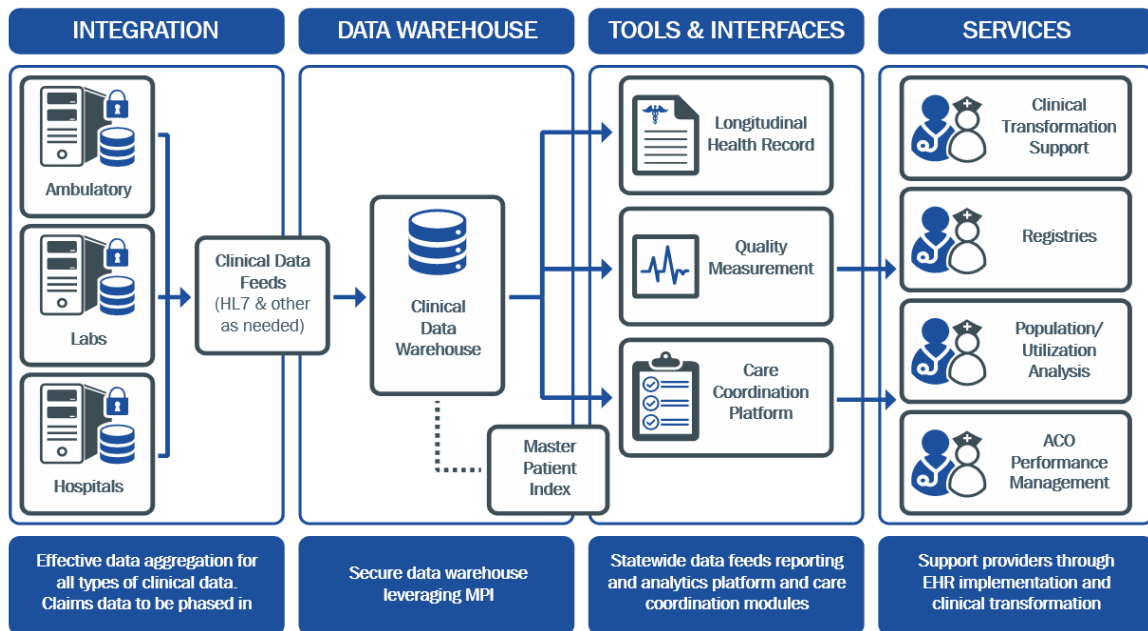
INTEGRATION

Ambulatory

Labs

Hospitals

Clinical Data Feeds (HL7 & other as needed)

Effective data aggregation for all types of clinical data. Claims data to be phased in

DATA WAREHOUSE

Clinical Data Warehouse

Master Patient Index

Secure data warehouse leveraging MPI

TOOLS & INTERFACES

Longitudinal Health Record

Quality Measurement

Care Coordination Platform

Statewide data feeds reporting and analytics platform and care coordination modules

SERVICES

Clinical Transformation Support

Registries

Population/ Utilization Analysis

ACO Performance Management

Support providers through EHR implementation and clinical transformation